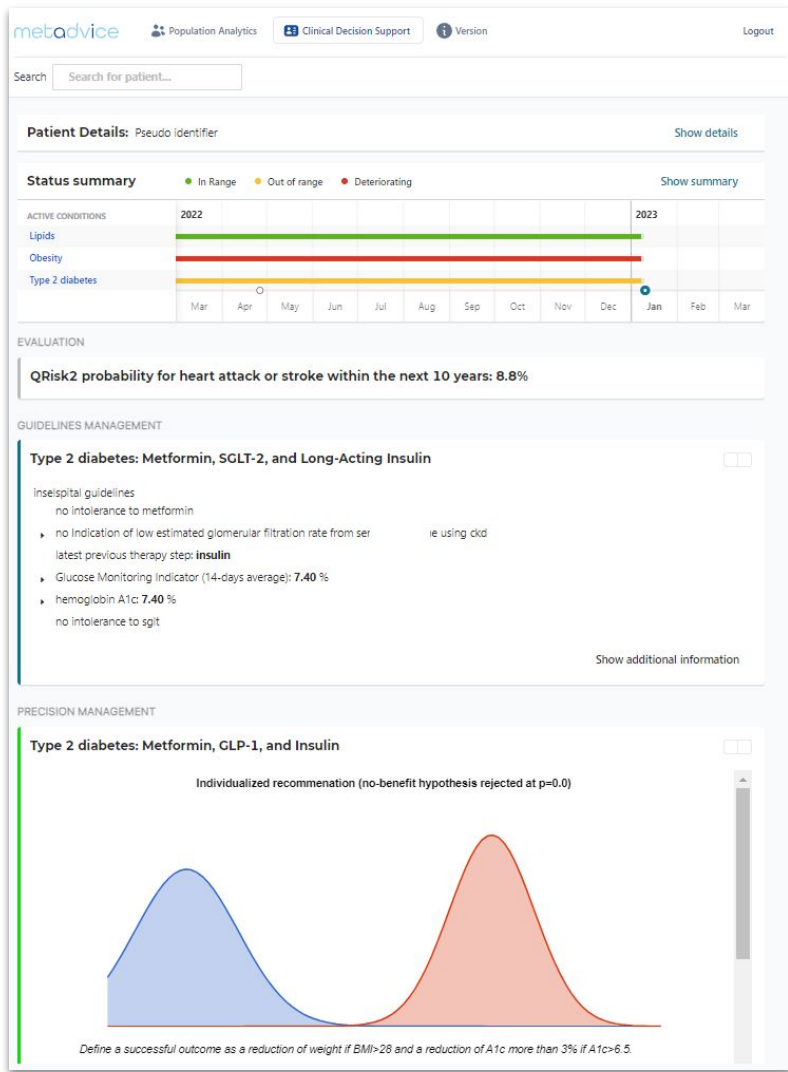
metadvice Population Analytics Clinical Decision Support Version Logout

Search Search for patient...

Patient Details: Pseudo identifier Show details

Status summary ● In Range ● Out of range ● Deteriorating Show summary

| ACTIVE CONDITIONS | 2022 | 2023 |
|---|---|---|
| Lipids | | |
| Obesity | | |
| Type 2 diabetes | | |

Mar Apr May Jun Jul Aug Sep Oct Nov Dec Jan Feb Mar

EVALUATION

QRisk2 probability for heart attack or stroke within the next 10 years: 8.8%

GUIDELINES MANAGEMENT

Type 2 diabetes: Metformin, SGLT-2, and Long-Acting Insulin

inselspital guidelines
no intolerance to metformin
no Indication of low estimated glomerular filtration rate from ser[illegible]e using ckd
latest previous therapy step: insulin
Glucose Monitoring Indicator (14-days average): 7.40 %
hemoglobin A1c: 7.40 %
no intolerance to sglt

Show additional information

PRECISION MANAGEMENT

Type 2 diabetes: Metformin, GLP-1, and Insulin

Individualized recommenation (no-benefit hypothesis rejected at p=0.0)

Define a successful outcome as a reduction of weight if BMI>28 and a reduction of A1c more than 3% if A1c>6.5.